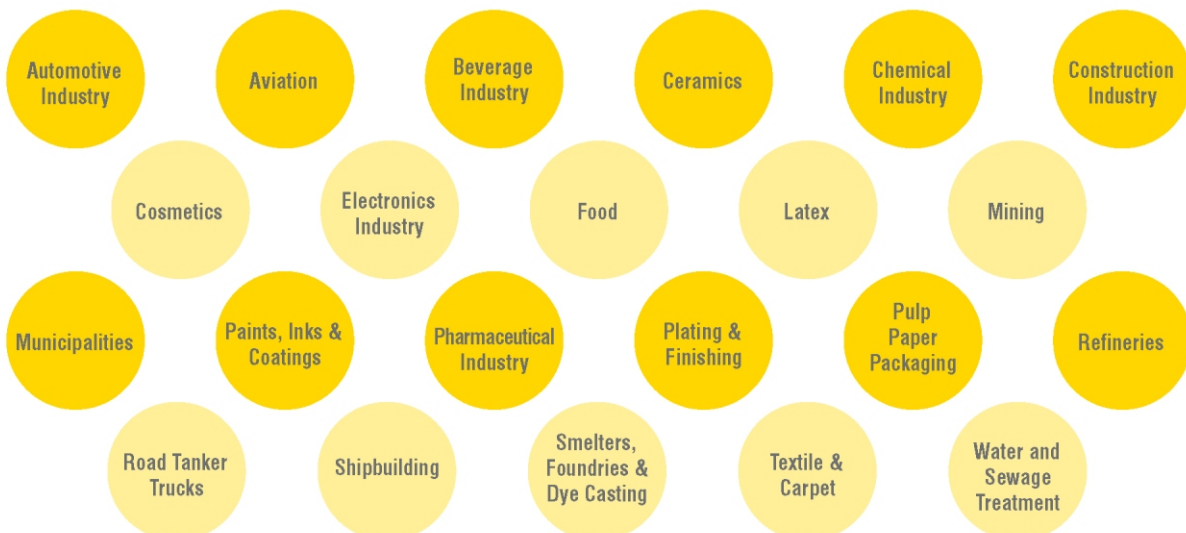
Automotive Industry

Aviation

Beverage Industry

Ceramics

Chemical Industry

Construction Industry

Cosmetics

Electronics Industry

Food

Latex

Mining

Municipalities

Paints, Inks & Coatings

Pharmaceutical Industry

Plating & Finishing

Pulp Paper Packaging

Refineries

Road Tanker Trucks

Shipbuilding

Smelters, Foundries & Dye Casting

Textile & Carpet

Water and Sewage Treatment